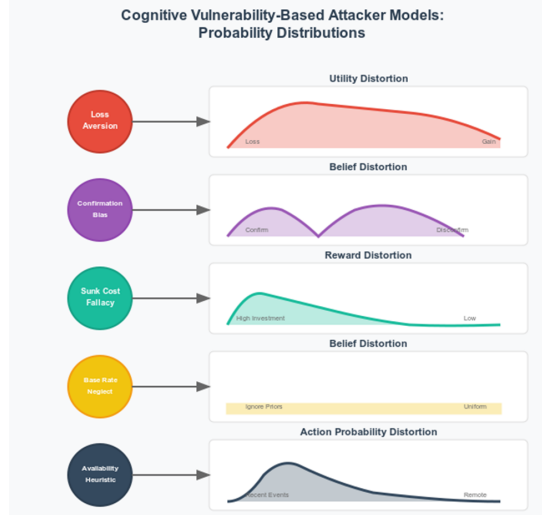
Cognitive Vulnerability-Based Attacker Models: Probability Distributions

Utility Distortion

Loss Aversion

Loss

Gain

Belief Distortion

Confirmation Bias

Confirm

Disconfirm

Reward Distortion

Sunk Cost Fallacy

High Investment

Low

Belief Distortion

Base Rate Neglect

Ignore Priors

Uniform

Action Probability Distortion

Availability Heuristic

Recent Events

Remote